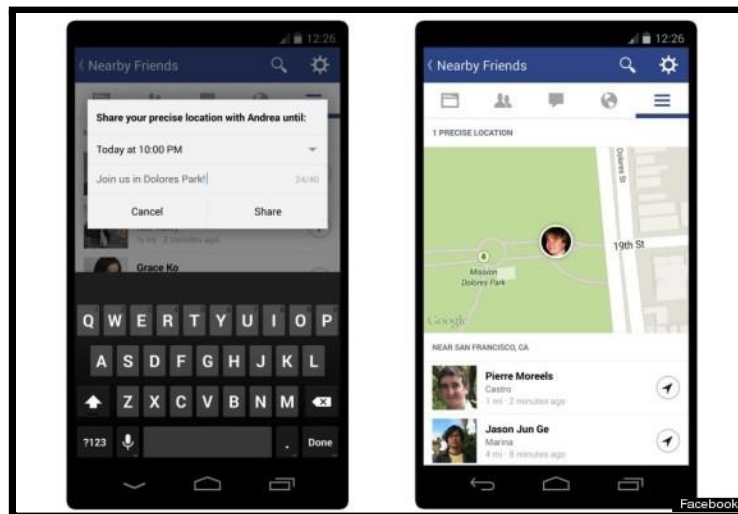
12:26

Nearby Friends

Share your precise location with Andrea until:

Today at 10:00 PM

Join us in Dolores Park!

24/40

Cancel

Share

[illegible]

Grace Ko

Q W E R T Y U I O P

A S D F G H J K L

Z X C V B N M

?123

.

Done

12:26

Nearby Friends

1 PRECISE LOCATION

Dolores St

19th St

Mission Dolores Park

Google

NEAR SAN FRANCISCO, CA

Pierre Moreels

Castro

1 mi · 2 minutes ago

Jason Jun Ge

Marina

4 mi · 8 minutes ago

Facebook